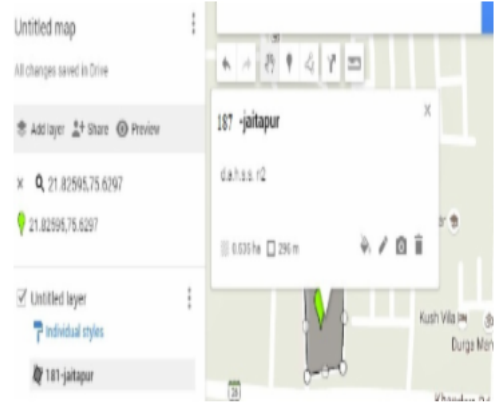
Untitled map

All changes saved in Drive

Add layer  Share  Preview

× 21.82595,75.6297

21.82595,75.6297

Untitled layer

Individual styles

181-jaitapur

187 -jaitapur

d.a.h.s.s. r2

0.535 ha  296 m

Kush Villa

Durga M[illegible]

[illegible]